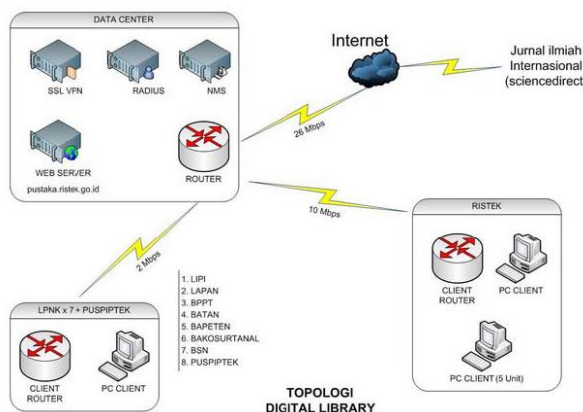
DATA CENTER

SSL VPN

RADIUS

NMS

WEB SERVER

pustaka.ristek.go.id

ROUTER

Internet

Jurnal ilmiah Internasional (sciencedirect

26 Mbps

10 Mbps

RISTEK

CLIENT ROUTER

PC CLIENT

PC CLIENT (5 Unit)

2 Mbps

1. LIPI
2. LAPAN
3. BPPT
4. BATAN
5. BAPETEN
6. BAKOSURTANAL
7. BSN
8. PUSPIPTEK

LPNK x 7 + PUSPIPTEK

CLIENT ROUTER

PC CLIENT

TOPOLOGI DIGITAL LIBRARY